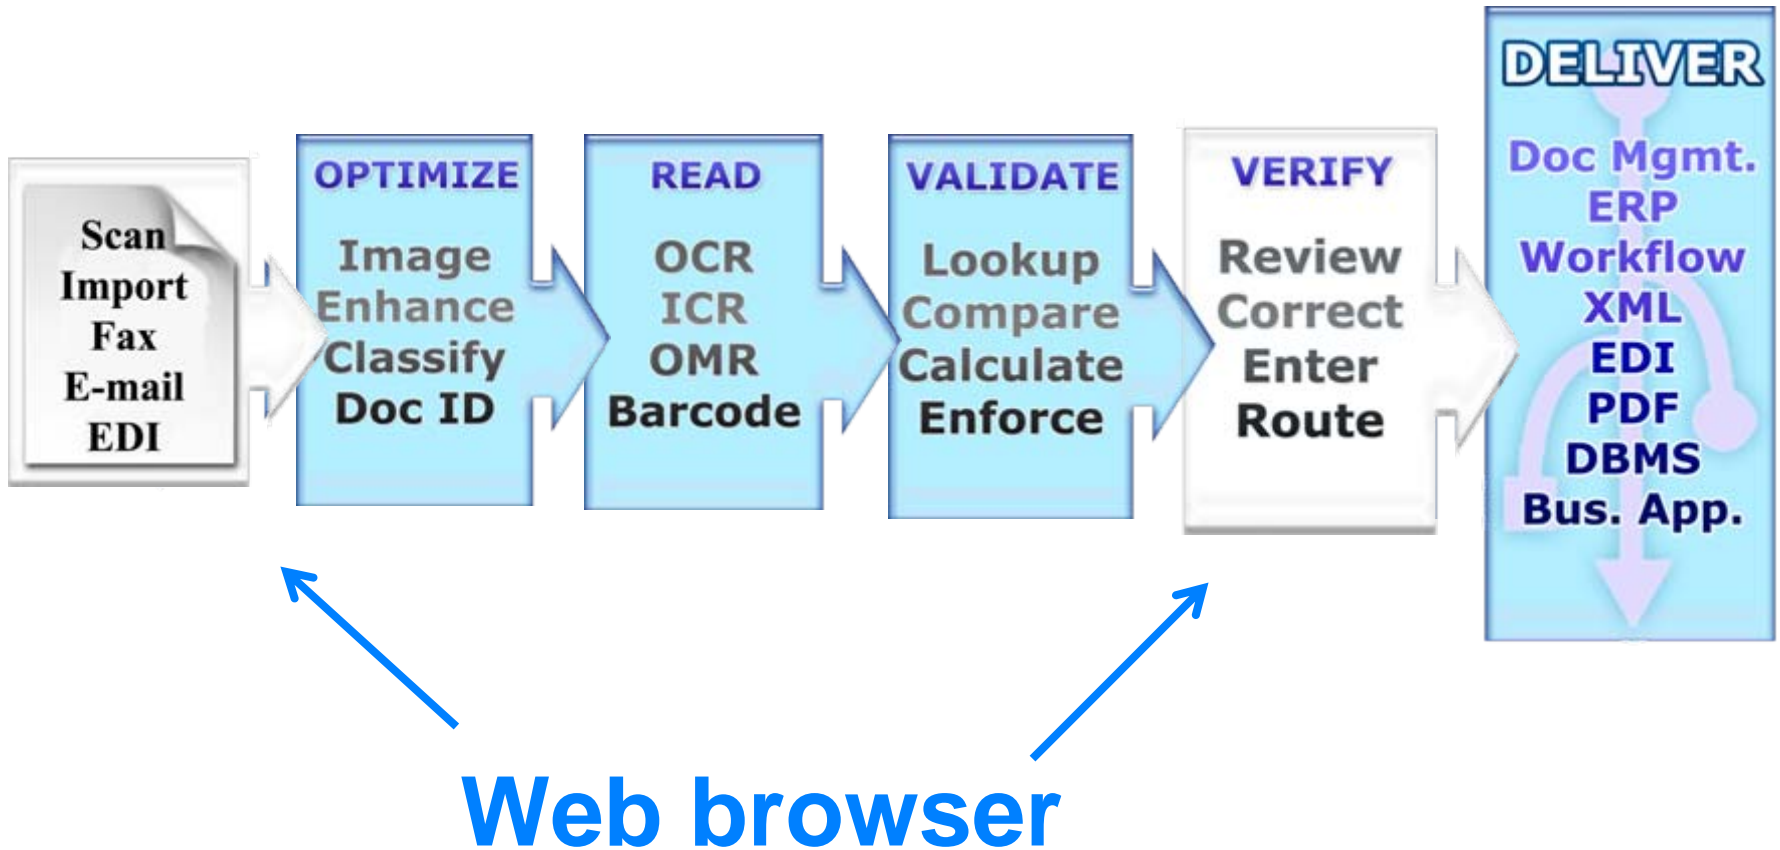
Scan
Import
Fax
E-mail
EDI

OPTIMIZE
Image
Enhance
Classify
Doc ID

READ
OCR
ICR
OMR
Barcode

VALIDATE
Lookup
Compare
Calculate
Enforce

VERIFY
Review
Correct
Enter
Route

DELIVER
Doc Mgmt.
ERP
Workflow
XML
EDI
PDF
DBMS
Bus. App.

Web browser